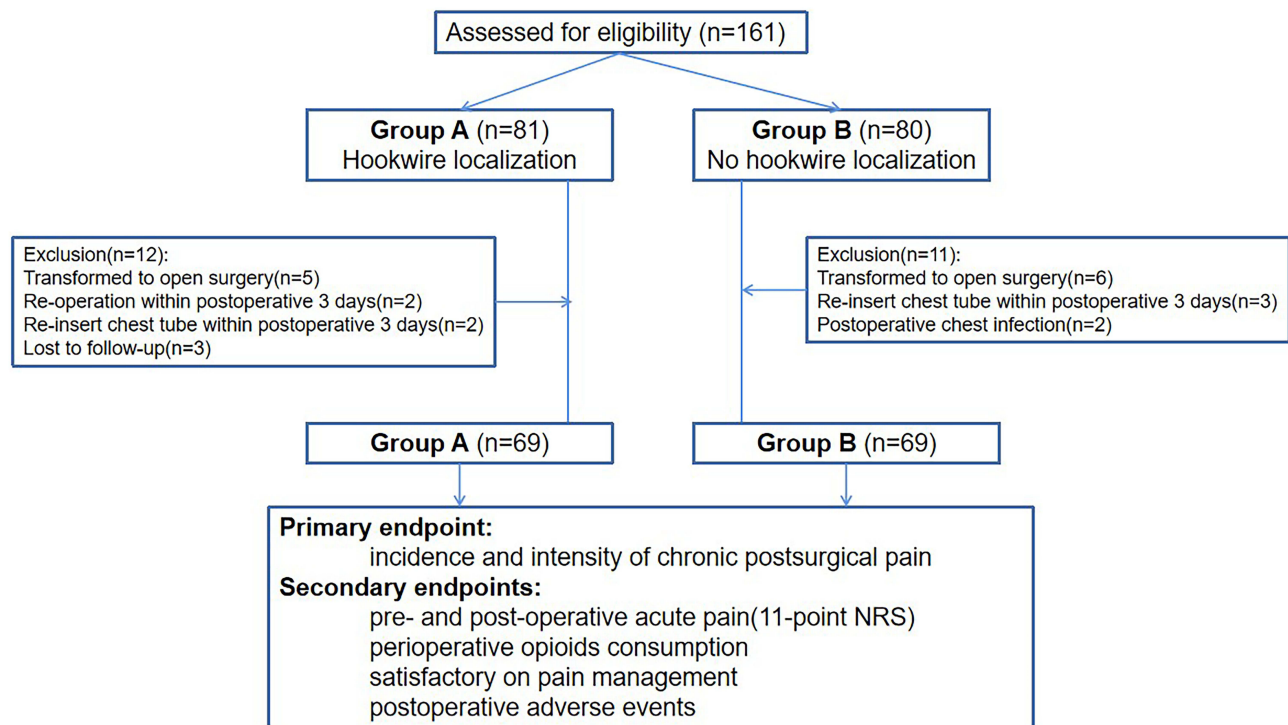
Assessed for eligibility (n=161)

**Group A** (n=81)
Hookwire localization

**Group B** (n=80)
No hookwire localization

Exclusion(n=12):
Transformed to open surgery(n=5)
Re-operation within postoperative 3 days(n=2)
Re-insert chest tube within postoperative 3 days(n=2)
Lost to follow-up(n=3)

Exclusion(n=11):
Transformed to open surgery(n=6)
Re-insert chest tube within postoperative 3 days(n=3)
Postoperative chest infection(n=2)

**Group A** (n=69)

**Group B** (n=69)

**Primary endpoint:**
incidence and intensity of chronic postsurgical pain
**Secondary endpoints:**
pre- and post-operative acute pain(11-point NRS)
perioperative opioids consumption
satisfactory on pain management
postoperative adverse events